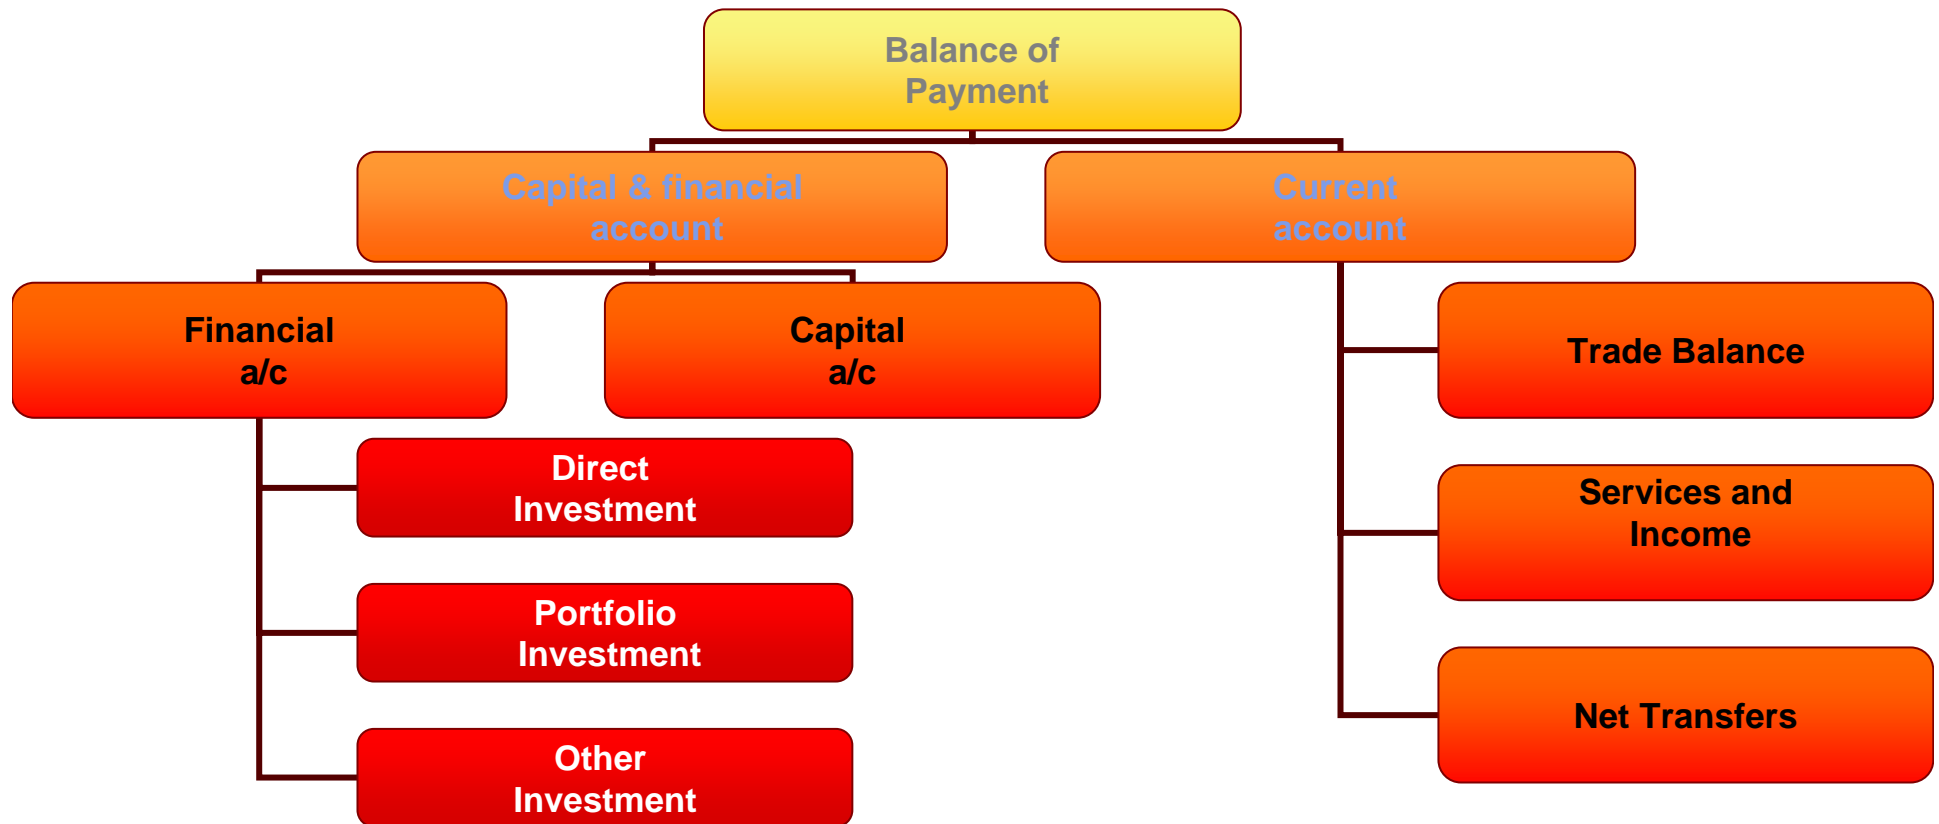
Balance of Payment

Capital & financial account

Current account

Financial a/c

Capital a/c

Trade Balance

Direct Investment

Services and Income

Portfolio Investment

Net Transfers

Other Investment